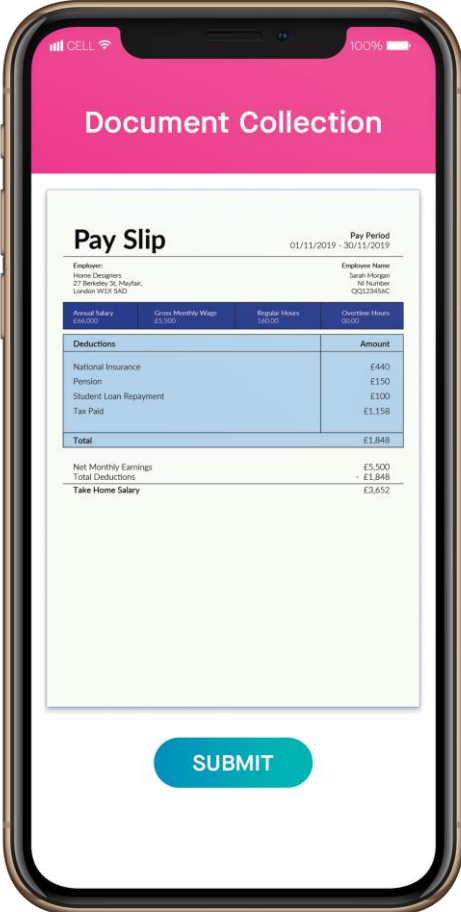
CELL 100%

Document Collection

Pay Slip

Pay Period
01/11/2019 - 30/11/2019

Employer:
Home Designers
27 Berkeley St, Mayfair,
London W1X 5AD

Employee Name
Sarah Morgan
NI Number
QQ123456C

| Annual Salary | Gross Monthly Wage | Regular Hours | Overtime Hours |
|---|---|---|---|
| £66,000 | £5,500 | 160.00 | 00.00 |

| Deductions | Amount |
|---|---|
| National Insurance | £440 |
| Pension | £150 |
| Student Loan Repayment | £100 |
| Tax Paid | £1,158 |
| Total | £1,848 |

Net Monthly Earnings £5,500
Total Deductions - £1,848
Take Home Salary £3,652

SUBMIT